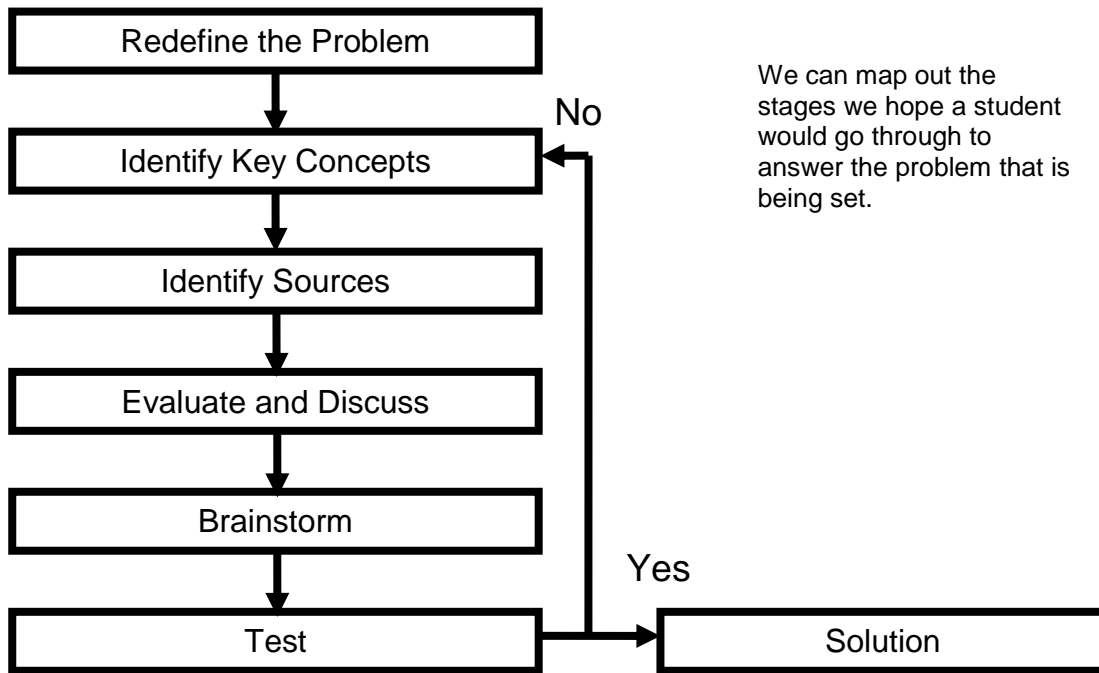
Redefine the Problem

No

Identify Key Concepts

Identify Sources

Evaluate and Discuss

Brainstorm

Yes

Test

Solution

We can map out the stages we hope a student would go through to answer the problem that is being set.